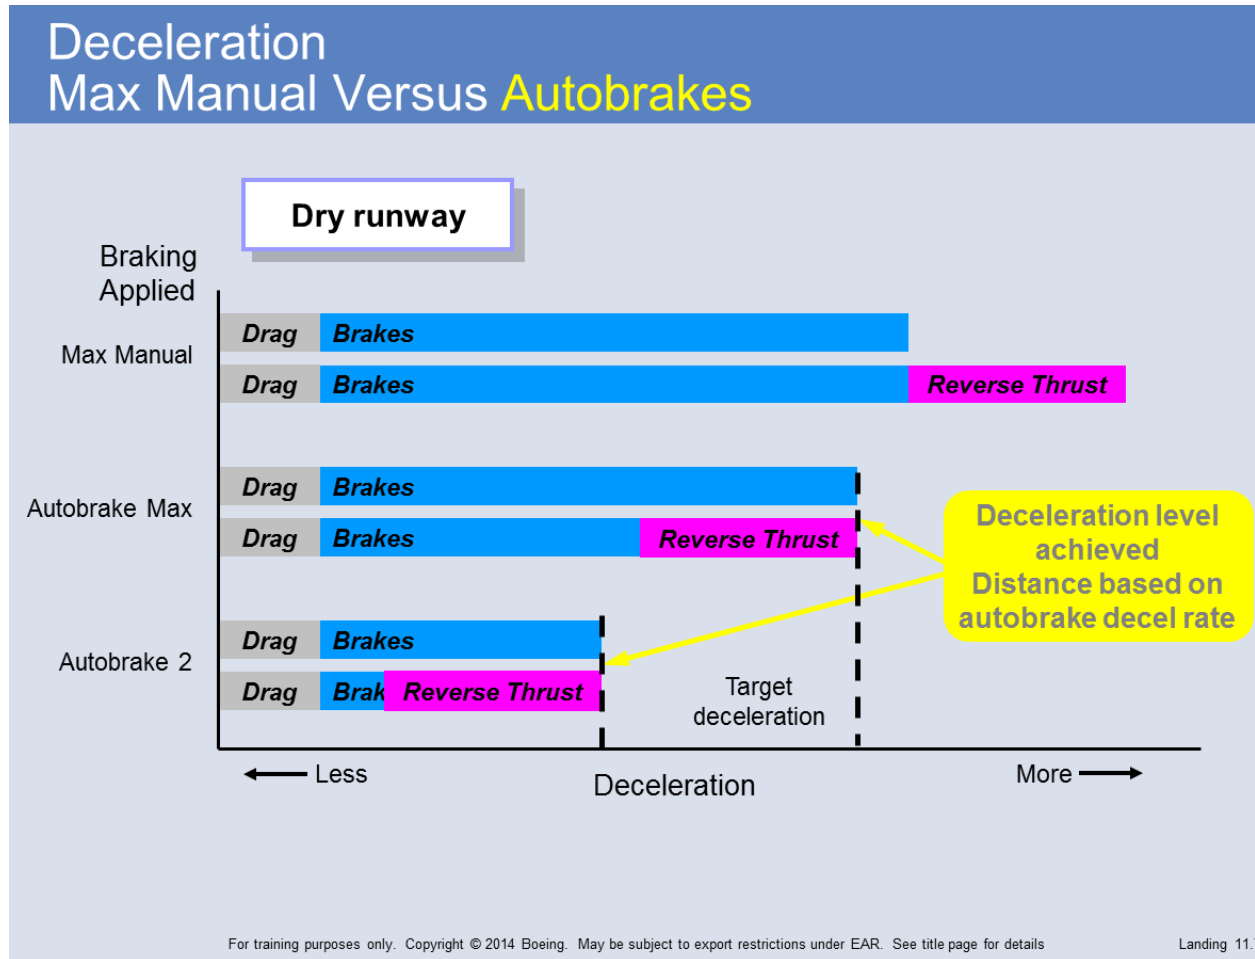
Deceleration
Max Manual Versus Autobrakes

Dry runway

Braking Applied

Max Manual

| Drag | Brakes | |
|---|---|---|
| Drag | Brakes | Reverse Thrust |

Autobrake Max

| Drag | Brakes | |
|---|---|---|
| Drag | Brakes | Reverse Thrust |

Autobrake 2

| Drag | Brakes | |
|---|---|---|
| Drag | Brak | Reverse Thrust |

Deceleration level achieved
Distance based on autobrake decel rate

Target deceleration

← Less

Deceleration

More →

For training purposes only. Copyright © 2014 Boeing. May be subject to export restrictions under EAR. See title page for details

Landing 11.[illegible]